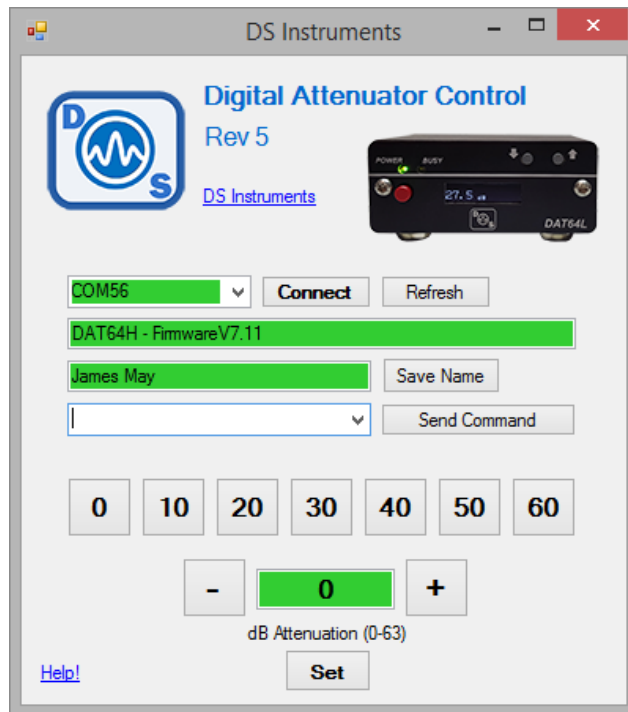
DS Instruments

D S

Digital Attenuator Control
Rev 5

DS Instruments

POWER BUSY
27.5 dB
DAT64L

COM56
Connect
Refresh

DAT64H - FirmwareV7.11

James May
Save Name

Send Command

0
10
20
30
40
50
60

-
0
+

dB Attenuation (0-63)

Help!
Set